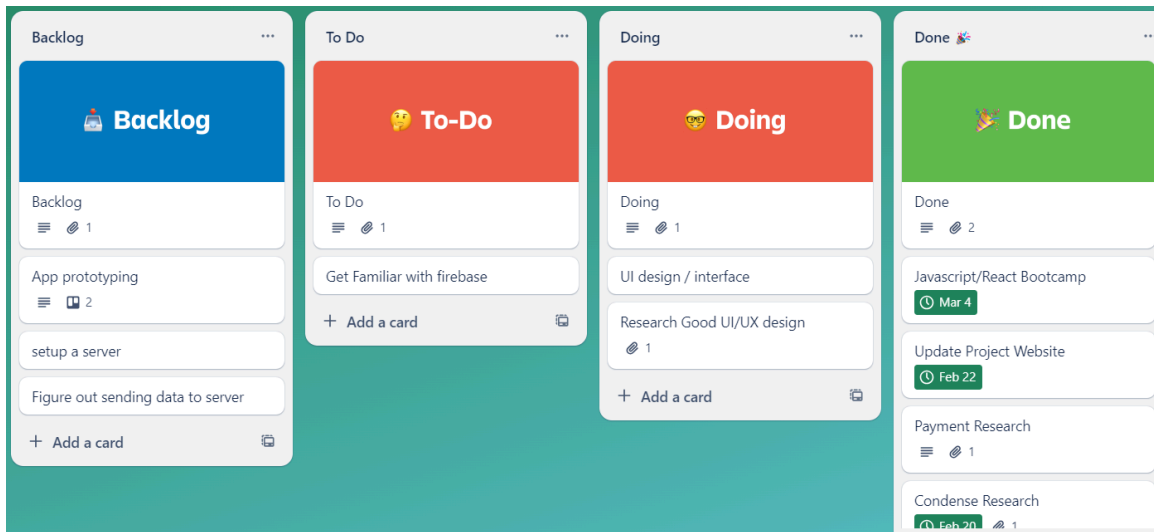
Backlog ···

📥 Backlog

Backlog
1

App prototyping
2

setup a server

Figure out sending data to server

+ Add a card

To Do ···

🤔 To-Do

To Do
1

Get Familiar with firebase

+ Add a card

Doing ···

🤓 Doing

Doing
1

UI design / interface

Research Good UI/UX design
1

+ Add a card

Done 🎉 ···

🎉 Done

Done
2

Javascript/React Bootcamp
Mar 4

Update Project Website
Feb 22

Payment Research
1

Condense Research
Feb 20 1